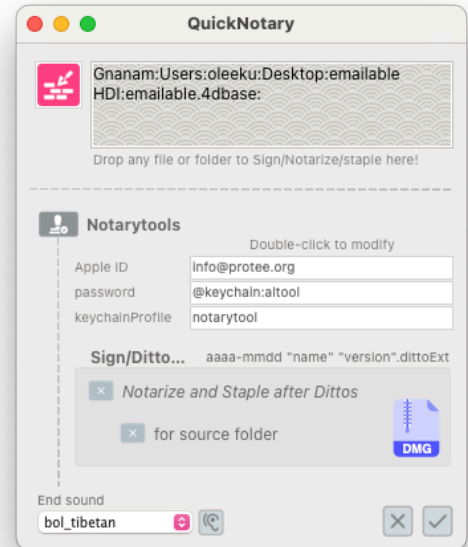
QuickNotary

Gnanam:Users:oleeku:Desktop:emailable HDI:emailable.4dbase:

Drop any file or folder to Sign/Notarize/staple here!

Notarytools

Double-click to modify

| Apple ID | info@protee.org |
|---|---|
| password | @keychain:altool |
| keychainProfile | notarytool |

Sign/Ditto... aaaa-mmdd "name" "version".dittoExt

Notarize and Staple after Dittos

for source folder

DMG

End sound

bol_tibetan